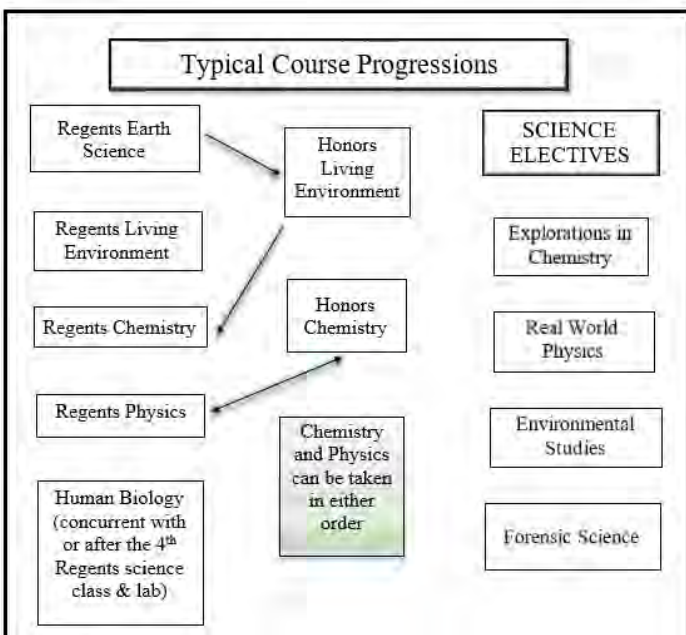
Typical Course Progressions

Regents Earth Science

Honors Living Environment

SCIENCE ELECTIVES

Regents Living Environment

Explorations in Chemistry

Regents Chemistry

Honors Chemistry

Real World Physics

Regents Physics

Chemistry and Physics can be taken in either order

Environmental Studies

Human Biology (concurrent with or after the 4$^{th}$ Regents science class & lab)

Forensic Science